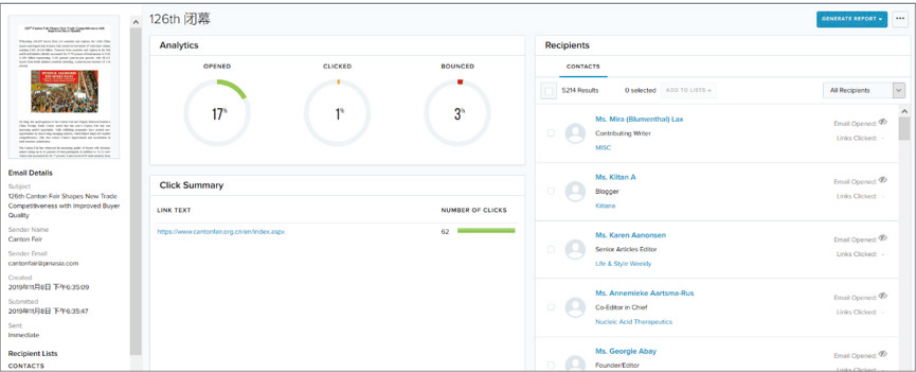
126th 闭幕

GENERATE REPORT ▾

Analytics

OPENED
17%

CLICKED
1%

BOUNCED
3%

Click Summary

LINK TEXT

NUMBER OF CLICKS

https://www.cantonfair.org.cn/en/index.aspx

62

Email Details

Subject
126th Canton Fair Shapes New Trade Competitiveness with Improved Buyer Quality

Sender Name
Canton Fair

Sender Email
cantonfair@prnasia.com

Created
2019年11月8日 下午6:35:09

Submitted
2019年11月8日 下午6:35:47

Sent
Immediate

Recipient Lists
CONTACTS

Recipients

CONTACTS

5214 Results

0 selected

ADD TO LISTS ▾

All Recipients

Ms. Mira (Blumenthal) Lax
Contributing Writer
MISC

Email Opened:
Links Clicked: -

Ms. Kiltan A
Blogger
Kiltana

Email Opened:
Links Clicked: -

Ms. Karen Aanonsen
Senior Articles Editor
Life & Style Weekly

Email Opened:
Links Clicked: -

Ms. Annemieke Aartsma-Rus
Co-Editor in Chief
Nucleic Acid Therapeutics

Email Opened:
Links Clicked: -

Ms. Georgie Abay
Founder/Editor

Email Opened:
Links Clicked: -